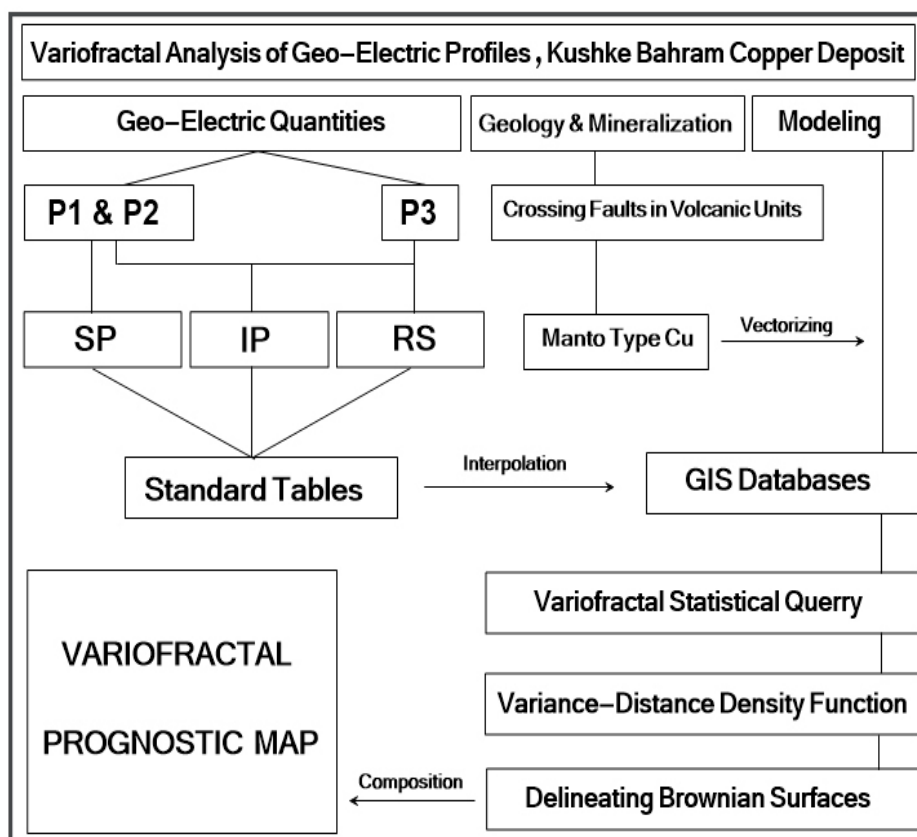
Variofractal Analysis of Geo–Electric Profiles , Kushke Bahram Copper Deposit

Geo–Electric Quantities

Geology & Mineralization

Modeling

P1 & P2

P3

Crossing Faults in Volcanic Units

SP

IP

RS

Manto Type Cu

Vectorizing

Standard Tables

Interpolation

GIS Databases

Variofractal Statistical Querry

VARIOFRACTAL

PROGNOSTIC MAP

Variance–Distance Density Function

Composition

Delineating Brownian Surfaces